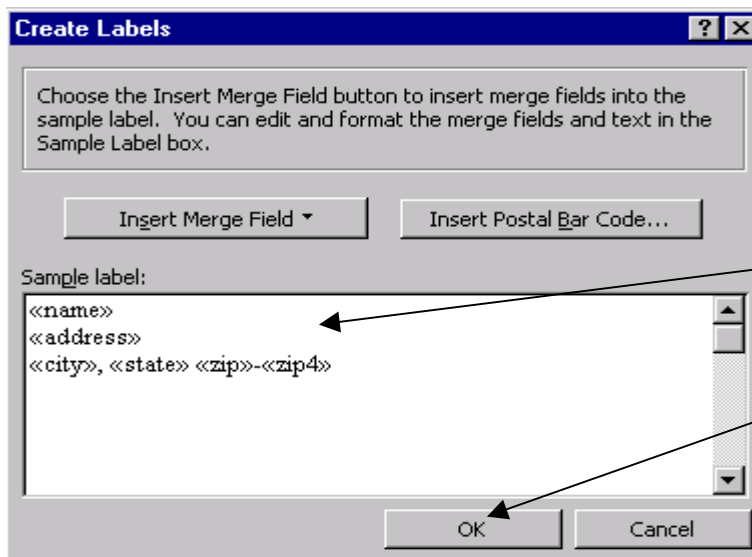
Create Labels

? X

Choose the Insert Merge Field button to insert merge fields into the sample label. You can edit and format the merge fields and text in the Sample Label box.

Insert Merge Field ▾

Insert Postal Bar Code...

Sample label:

«name»
«address»
«city», «state» «zip»-«zip4»

OK

Cancel